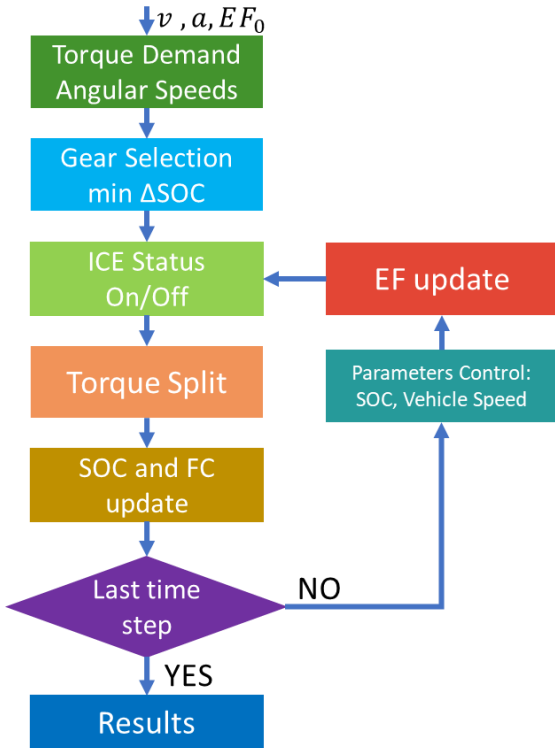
$v, a, EF_0$

Torque Demand Angular Speeds

Gear Selection min ΔSOC

ICE Status On/Off

EF update

Torque Split

Parameters Control: SOC, Vehicle Speed

SOC and FC update

Last time step

NO

YES

Results